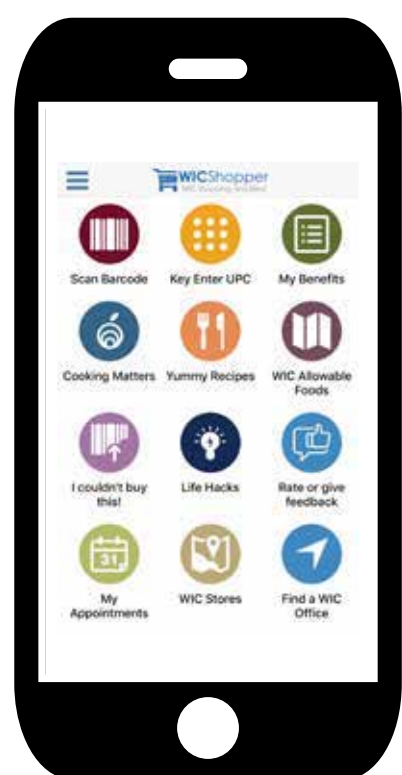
WICShopper
WIC Shopping Simplified

Scan Barcode
Key Enter UPC
My Benefits
Cooking Matters
Yummy Recipes
WIC Allowable Foods
I couldn't buy this!
Life Hacks
Rate or give feedback
31
My Appointments
WIC Stores
Find a WIC Office